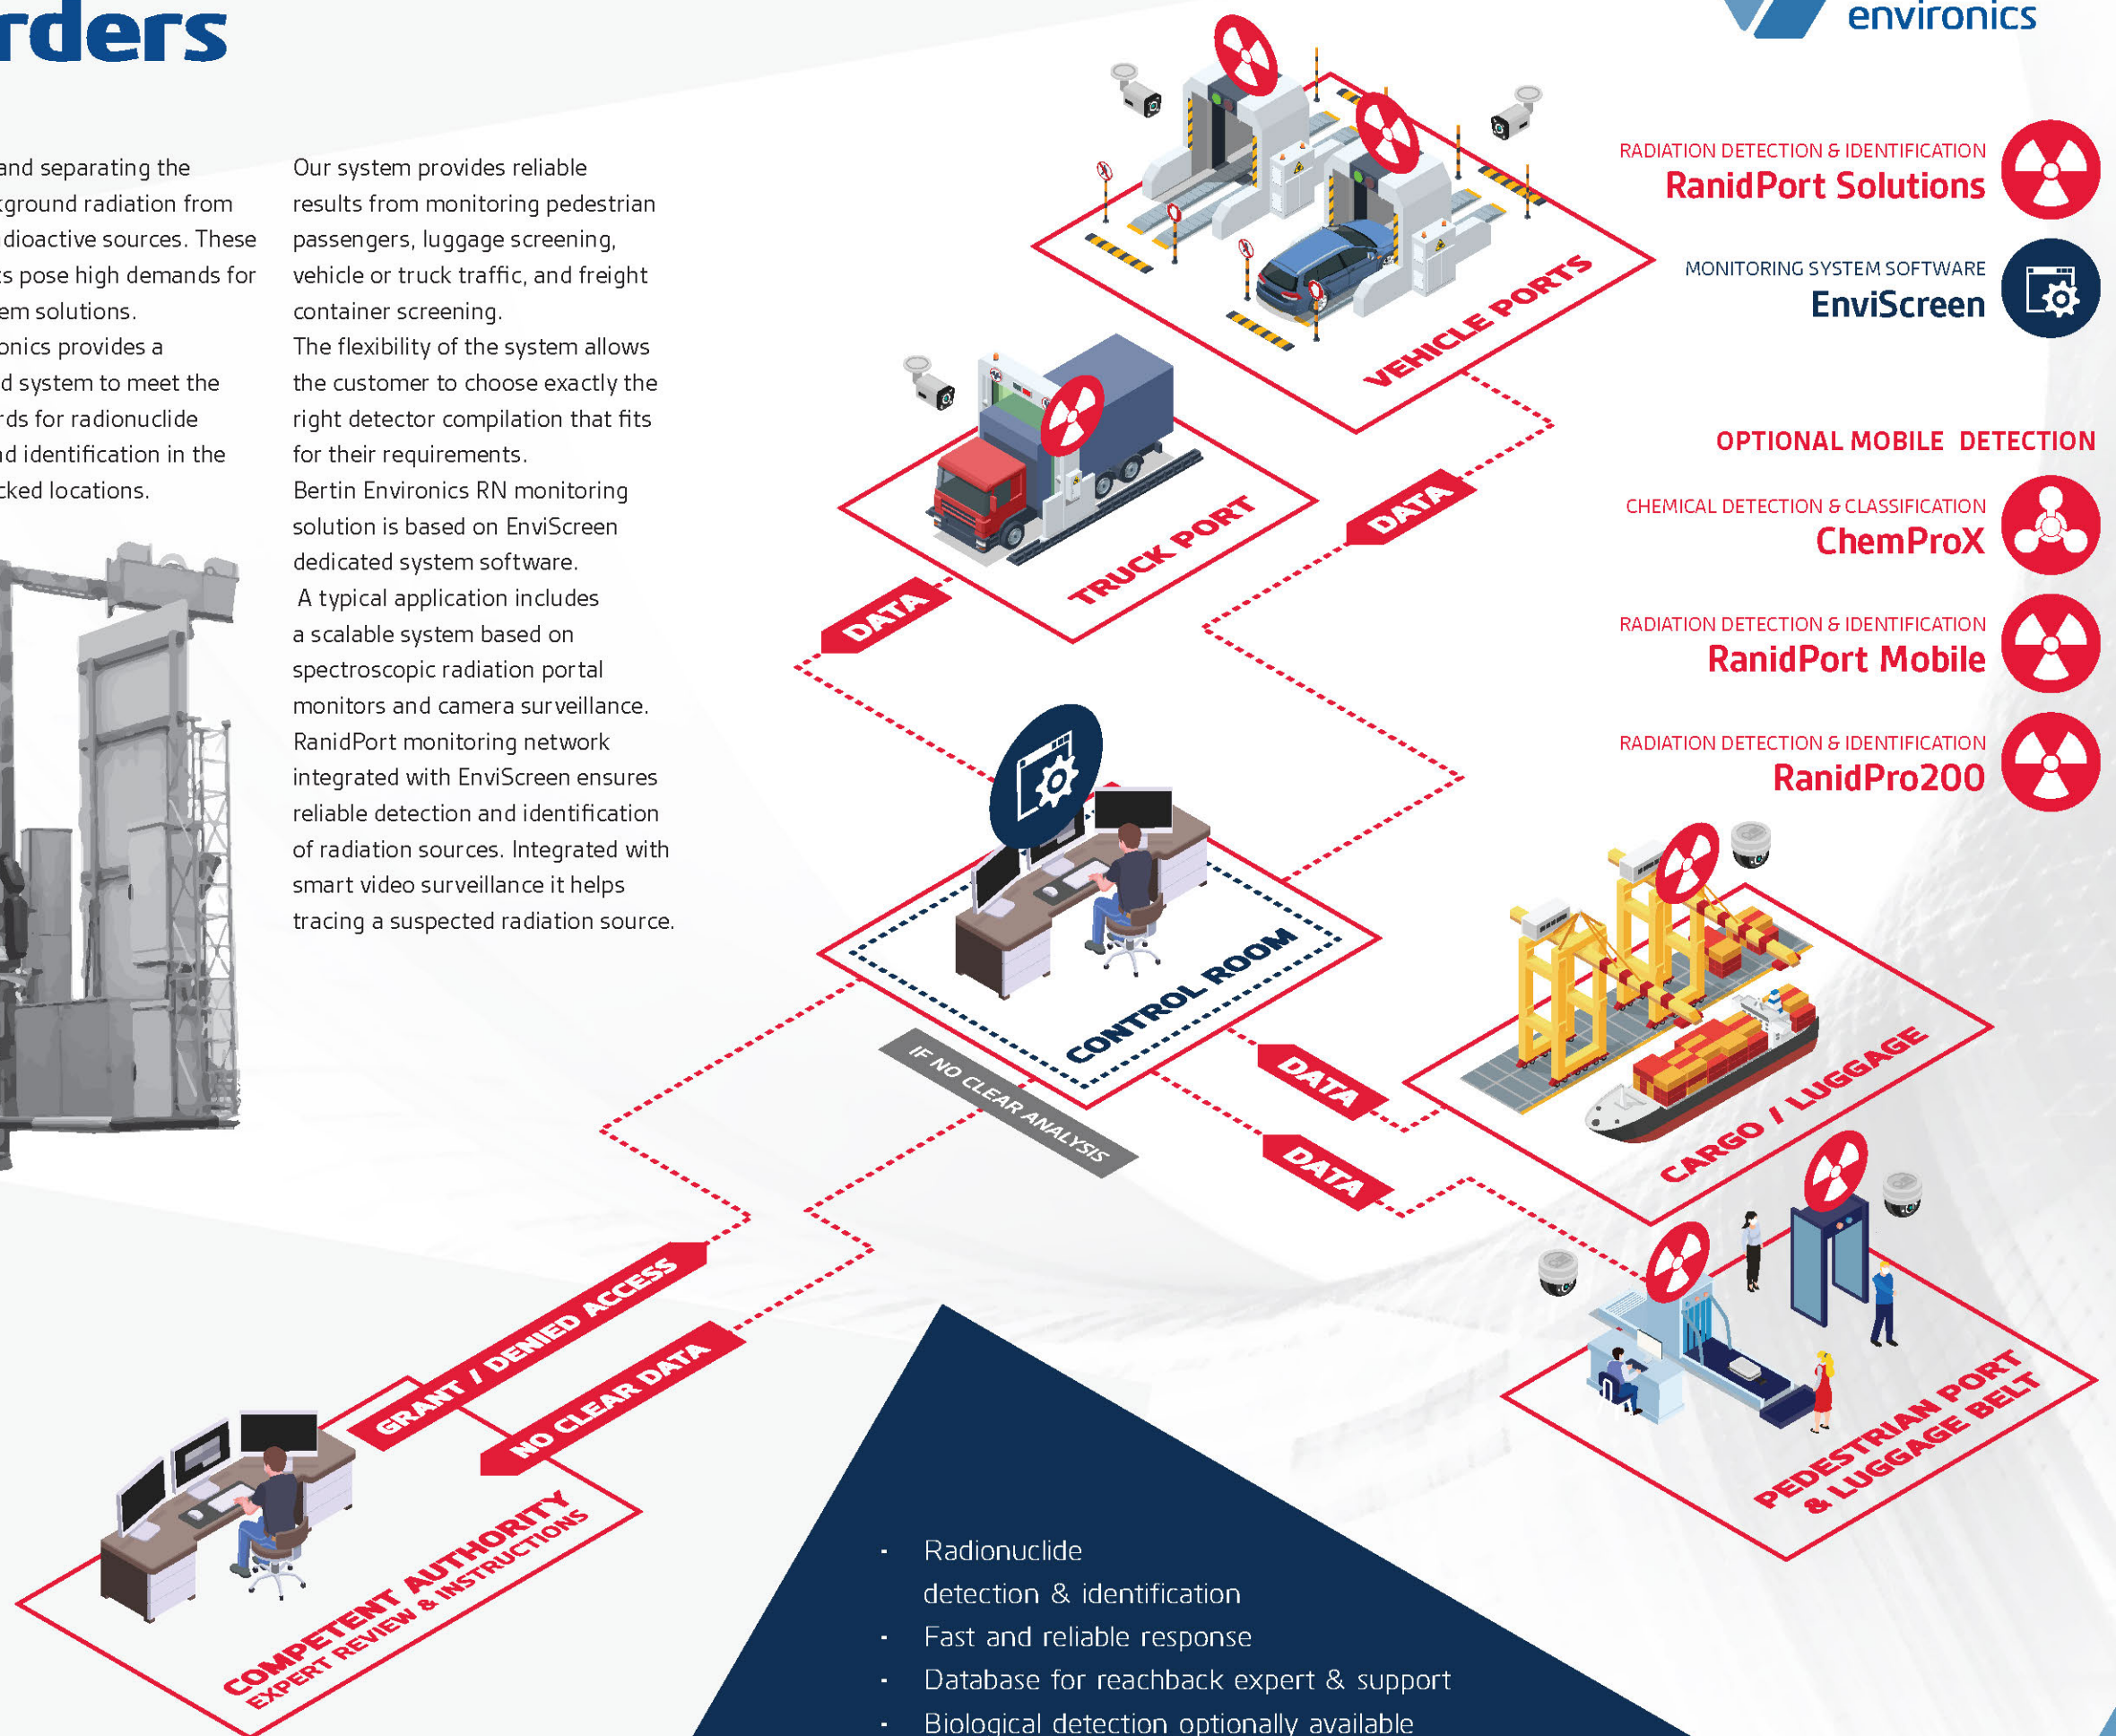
rders

and separating the kground radiation from dioactive sources. These ts pose high demands for em solutions. onics provides a d system to meet the rds for radionuclide nd identification in the cked locations.

Our system provides reliable results from monitoring pedestrian passengers, luggage screening, vehicle or truck traffic, and freight container screening.
The flexibility of the system allows the customer to choose exactly the right detector compilation that fits for their requirements.
Bertin Environics RN monitoring solution is based on EnviScreen dedicated system software.
A typical application includes a scalable system based on spectroscopic radiation portal monitors and camera surveillance.
RanidPort monitoring network integrated with EnviScreen ensures reliable detection and identification of radiation sources. Integrated with smart video surveillance it helps tracing a suspected radiation source.

environics

RADIATION DETECTION & IDENTIFICATION
RanidPort Solutions

MONITORING SYSTEM SOFTWARE
EnviScreen

OPTIONAL MOBILE DETECTION

CHEMICAL DETECTION & CLASSIFICATION
ChemProX

RADIATION DETECTION & IDENTIFICATION
RanidPort Mobile

RADIATION DETECTION & IDENTIFICATION
RanidPro200

VEHICLE PORTS
TRUCK PORT
DATA
DATA
CONTROL ROOM
IF NO CLEAR ANALYSIS
DATA
DATA
CARGO / LUGGAGE
PEDESTRIAN PORT & LUGGAGE BELT
GRANT / DENIED ACCESS
NO CLEAR DATA
COMPETENT AUTHORITY
EXPERT REVIEW & INSTRUCTIONS

- Radionuclide detection & identification
- Fast and reliable response
- Database for reachback expert & support
- Biological detection optionally available